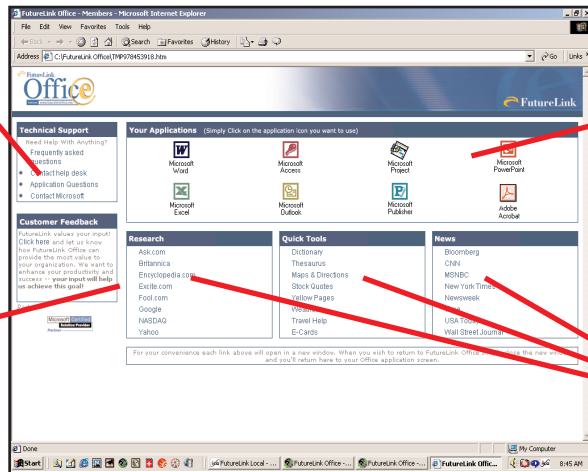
FutureLink Office - Members - Microsoft Internet Explorer

File Edit View Favorites Tools Help

Back Search Favorites History

Address C:\FutureLink Office\TMP978453918.htm Go Links

FutureLink Office

FutureLink

Technical Support

Need Help With Anything?

Frequently asked questions

Contact help desk

Application Questions

Contact Microsoft

Customer Feedback

FutureLink values your input! Click here and let us know how FutureLink Office can provide the most value to your organization. We want to enhance your productivity and success -- your input will help us achieve this goal!

Microsoft Certified Solution Provider

Your Applications (Simply Click on the application icon you want to use)

Microsoft Word

Microsoft Access

Microsoft Project

Microsoft PowerPoint

Microsoft Excel

Microsoft Outlook

Microsoft Publisher

Adobe Acrobat

Research

Ask.com

Britannica

Encyclopedia.com

Excite.com

Fool.com

Google

NASDAQ

Yahoo

Quick Tools

Dictionary

Thesaurus

Maps & Directions

Stock Quotes

Yellow Pages

Weath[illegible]

Travel Help

E-Cards

News

Bloomberg

CNN

MSNBC

New York Times

Newsweek

USA Tod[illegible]

Wall Street Journal

For your convenience each link above will open in a new window. When you wish to return to FutureLink Office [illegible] the new win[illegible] and you'll return to your Office application screen.

Done

My Computer

Start

FutureLink Local - ...

FutureLink Office -...

FutureLink Office -...

FutureLink Offic...

8:45 AM